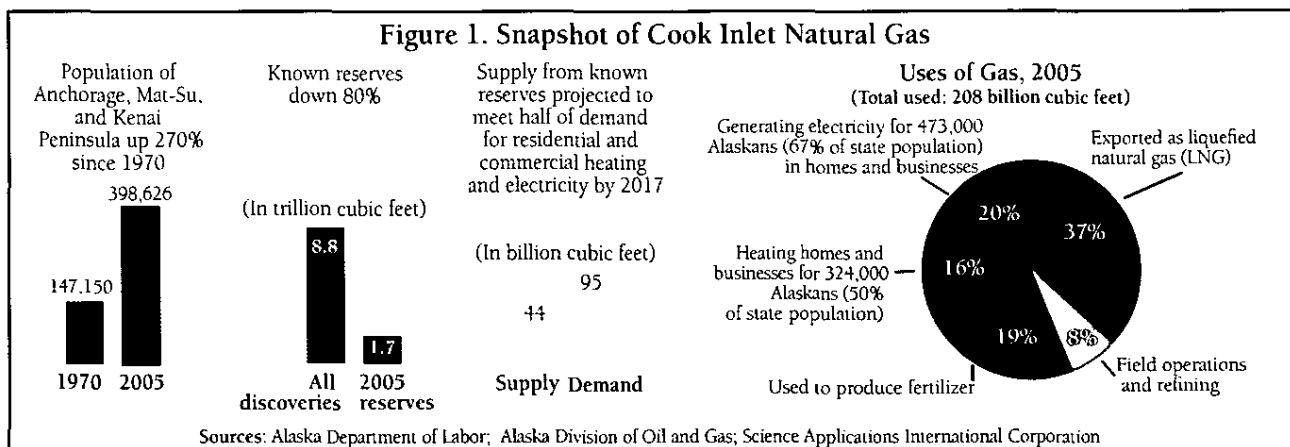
Figure 1. Snapshot of Cook Inlet Natural Gas

Population of Anchorage, Mat-Su, and Kenai Peninsula up 270% since 1970

398,626

147,150

1970 2005

Known reserves down 80%

(In trillion cubic feet)

8.8

1.7

All discoveries 2005 reserves

Supply from known reserves projected to meet half of demand for residential and commercial heating and electricity by 2017

(In billion cubic feet)

95

44

Supply Demand

Uses of Gas, 2005
(Total used: 208 billion cubic feet)

Generating electricity for 473,000 Alaskans (67% of state population) in homes and businesses

Exported as liquefied natural gas (LNG)

20%

37%

Heating homes and businesses for 324,000 Alaskans (50% of state population)

16%

19%

8%

Field operations and refining

Used to produce fertilizer

Sources: Alaska Department of Labor; Alaska Division of Oil and Gas; Science Applications International Corporation